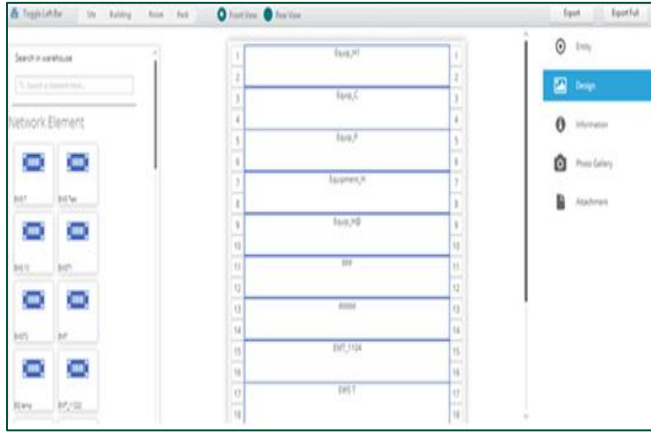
Toggle Left Bar Site Building Room Rack Front View Rear View Export Export Full

Search in warehouse

Search a network item...

Network Element

Entity

Design

Information

Photo Gallery

Attachment

| | | |
|---|---|---|
| 1 | Equip_H1 | 1 |
| 2 | | 2 |
| 3 | Equip_C | 3 |
| 4 | | 4 |
| 5 | Equip_P | 5 |
| 6 | | 6 |
| 7 | Equipment_H | 7 |
| 8 | | 8 |
| 9 | Equip_HB | 9 |
| 10 | | 10 |
| 11 | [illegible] | 11 |
| 12 | | 12 |
| 13 | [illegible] | 13 |
| 14 | | 14 |
| 15 | EWT_1104 | 15 |
| 16 | | 16 |
| 17 | EWS T | 17 |
| 18 | | 18 |

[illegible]